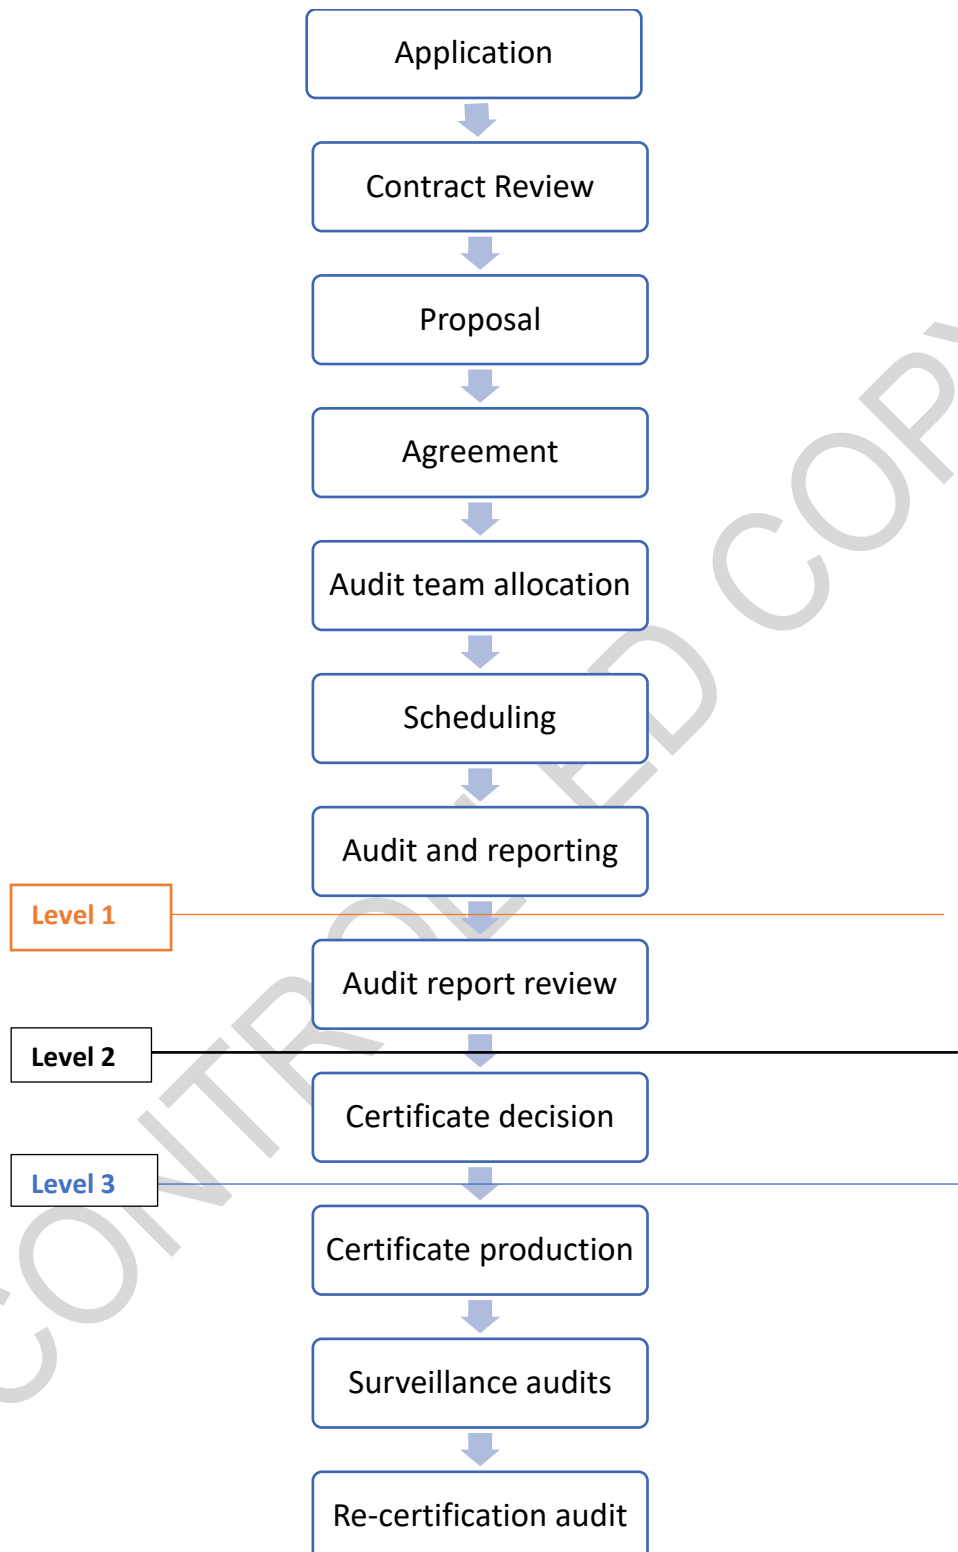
Application

Contract Review

Proposal

Agreement

Audit team allocation

Scheduling

Audit and reporting

Level 1

Audit report review

Level 2

Certificate decision

Level 3

Certificate production

Surveillance audits

Re-certification audit

CONTROLLED COPY